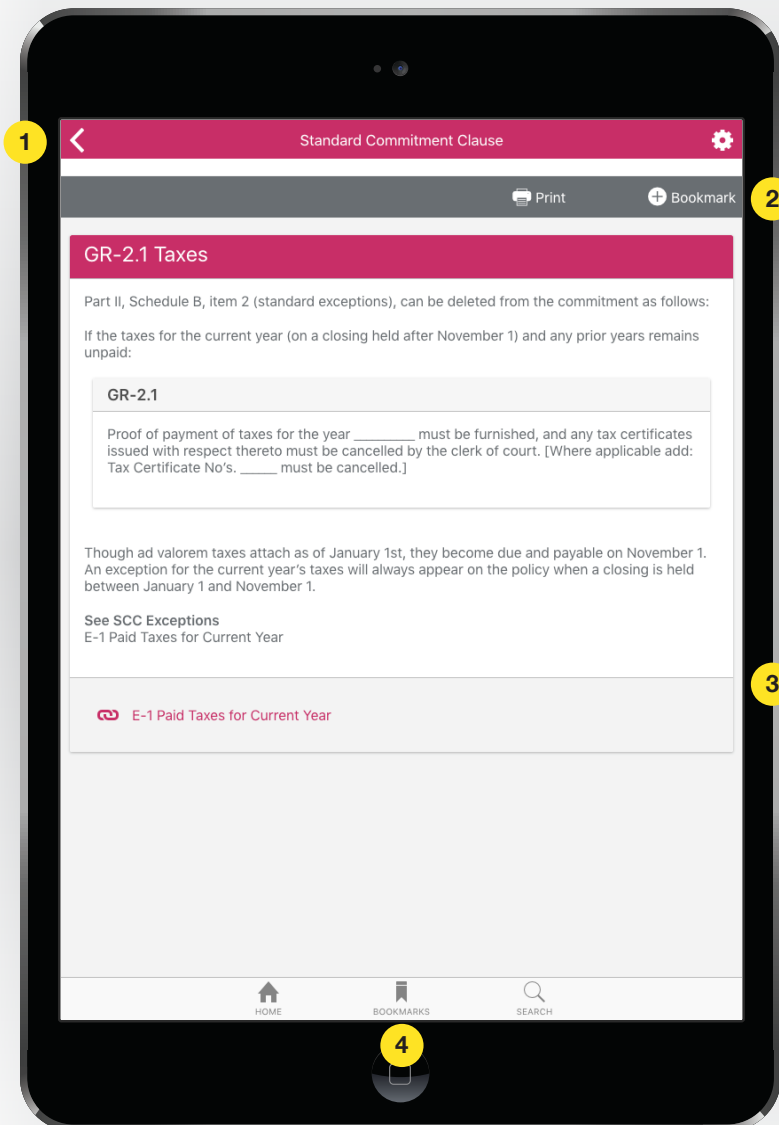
1

Standard Commitment Clause

Print

Bookmark

2

GR-2.1 Taxes

Part II, Schedule B, item 2 (standard exceptions), can be deleted from the commitment as follows:

If the taxes for the current year (on a closing held after November 1) and any prior years remains unpaid:

GR-2.1

Proof of payment of taxes for the year ________ must be furnished, and any tax certificates issued with respect thereto must be cancelled by the clerk of court. [Where applicable add: Tax Certificate No's. _____ must be cancelled.]

Though ad valorem taxes attach as of January 1st, they become due and payable on November 1. An exception for the current year's taxes will always appear on the policy when a closing is held between January 1 and November 1.

See SCC Exceptions
E-1 Paid Taxes for Current Year

3

E-1 Paid Taxes for Current Year

HOME

BOOKMARKS

SEARCH

4